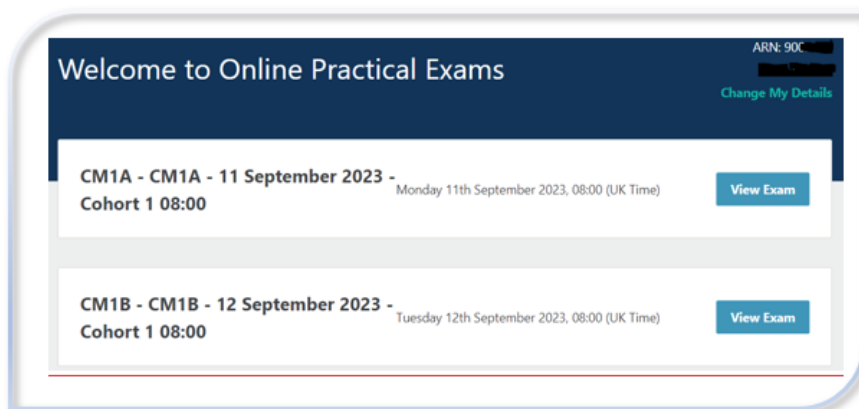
Welcome to Online Practical Exams

ARN: 90C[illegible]

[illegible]

Change My Details

CM1A - CM1A - 11 September 2023 - Cohort 1 08:00

Monday 11th September 2023, 08:00 (UK Time)

View Exam

CM1B - CM1B - 12 September 2023 - Cohort 1 08:00

Tuesday 12th September 2023, 08:00 (UK Time)

View Exam